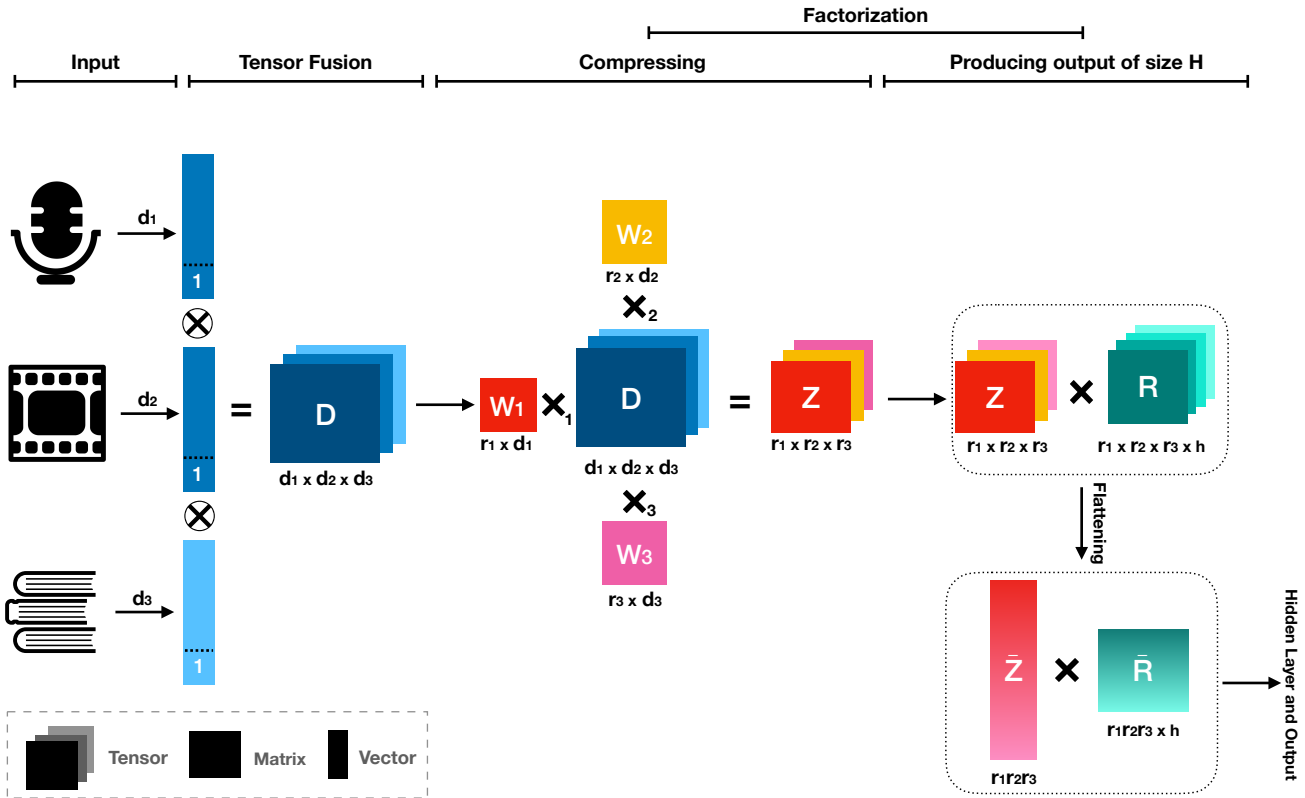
Factorization

Input

Tensor Fusion

Compressing

Producing output of size H

$d_1$

1

$\otimes$

$d_2$

1

$\otimes$

$d_3$

1

=

D

$d_1$ x $d_2$ x $d_3$

$W_2$

$r_2$ x $d_2$

$\times_2$

$W_1$

$r_1$ x $d_1$

$\times_1$

D

$d_1$ x $d_2$ x $d_3$

$\times_3$

$W_3$

$r_3$ x $d_3$

=

Z

$r_1$ x $r_2$ x $r_3$

Z

$r_1$ x $r_2$ x $r_3$

×

R

$r_1$ x $r_2$ x $r_3$ x h

Flattening

$\bar{Z}$

×

$\bar{R}$

$r_1r_2r_3$ x h

$r_1r_2r_3$

Hidden Layer and Output

Tensor

Matrix

Vector